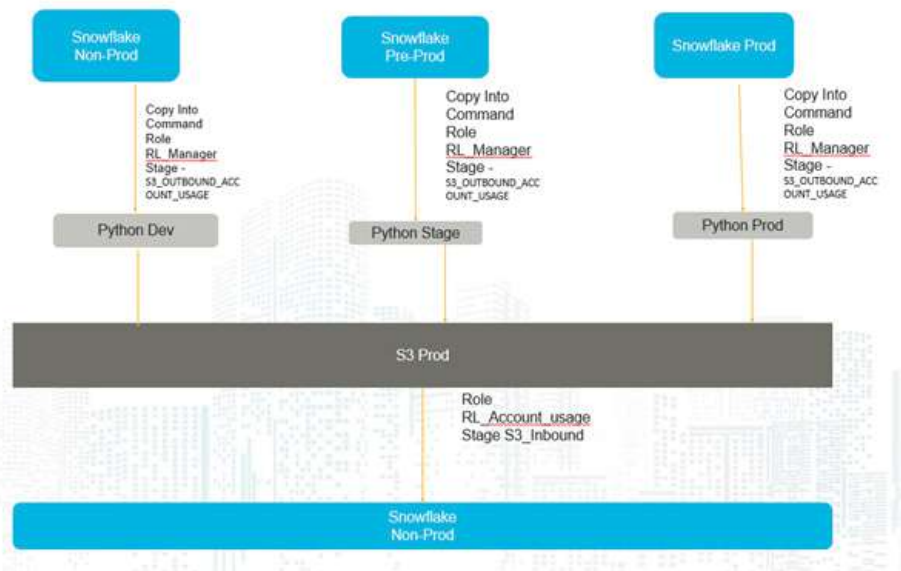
Snowflake Non-Prod

Snowflake Pre-Prod

Snowflake Prod

Copy Into Command Role RL_Manager Stage - S3_OUTBOUND_ACCOUNT_USAGE

Copy Into Command Role RL_Manager Stage - S3_OUTBOUND_ACCOUNT_USAGE

Copy Into Command Role RL_Manager Stage - S3_OUTBOUND_ACCOUNT_USAGE

Python Dev

Python Stage

Python Prod

S3 Prod

Role RL_Account_usage Stage S3_Inbound

Snowflake Non-Prod